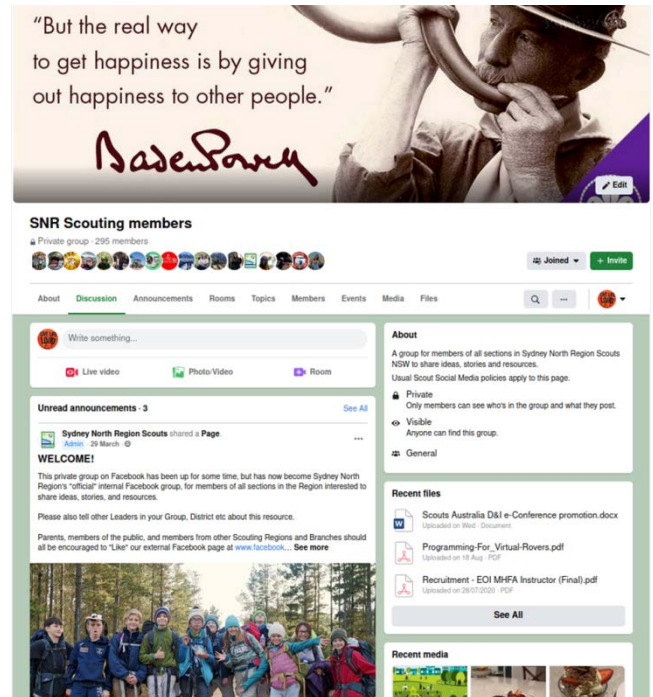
"But the real way to get happiness is by giving out happiness to other people."

BadenPowell

Edit

SNR Scouting members

Private group · 295 members

Joined

+ Invite

About Discussion Announcements Rooms Topics Members Events Media Files

Write something...

Live video

Photo/Video

Room

Unread announcements · 3

See All

Sydney North Region Scouts shared a Page.

Admin · 29 March

WELCOME!

This private group on Facebook has been up for some time, but has now become Sydney North Region's "official" internal Facebook group, for members of all sections in the Region interested to share ideas, stories, and resources.

Please also tell other Leaders in your Group, District etc about this resource.

Parents, members of the public, and members from other Scouting Regions and Branches should all be encouraged to "Like" our external Facebook page at www.facebook.... See more

About

A group for members of all sections in Sydney North Region Scouts NSW to share ideas, stories and resources.

Usual Scout Social Media policies apply to this page.

Private

Only members can see who's in the group and what they post.

Visible

Anyone can find this group.

General

Recent files

Scouts Australia D&I e-Conference promotion.docx

Uploaded on Wed · Document

Programming-For_Virtual-Rovers.pdf

Uploaded on 18 Aug · PDF

Recruitment - EOI MHFA Instructor (Final).pdf

Uploaded on 28/07/2020 · PDF

See All

Recent media